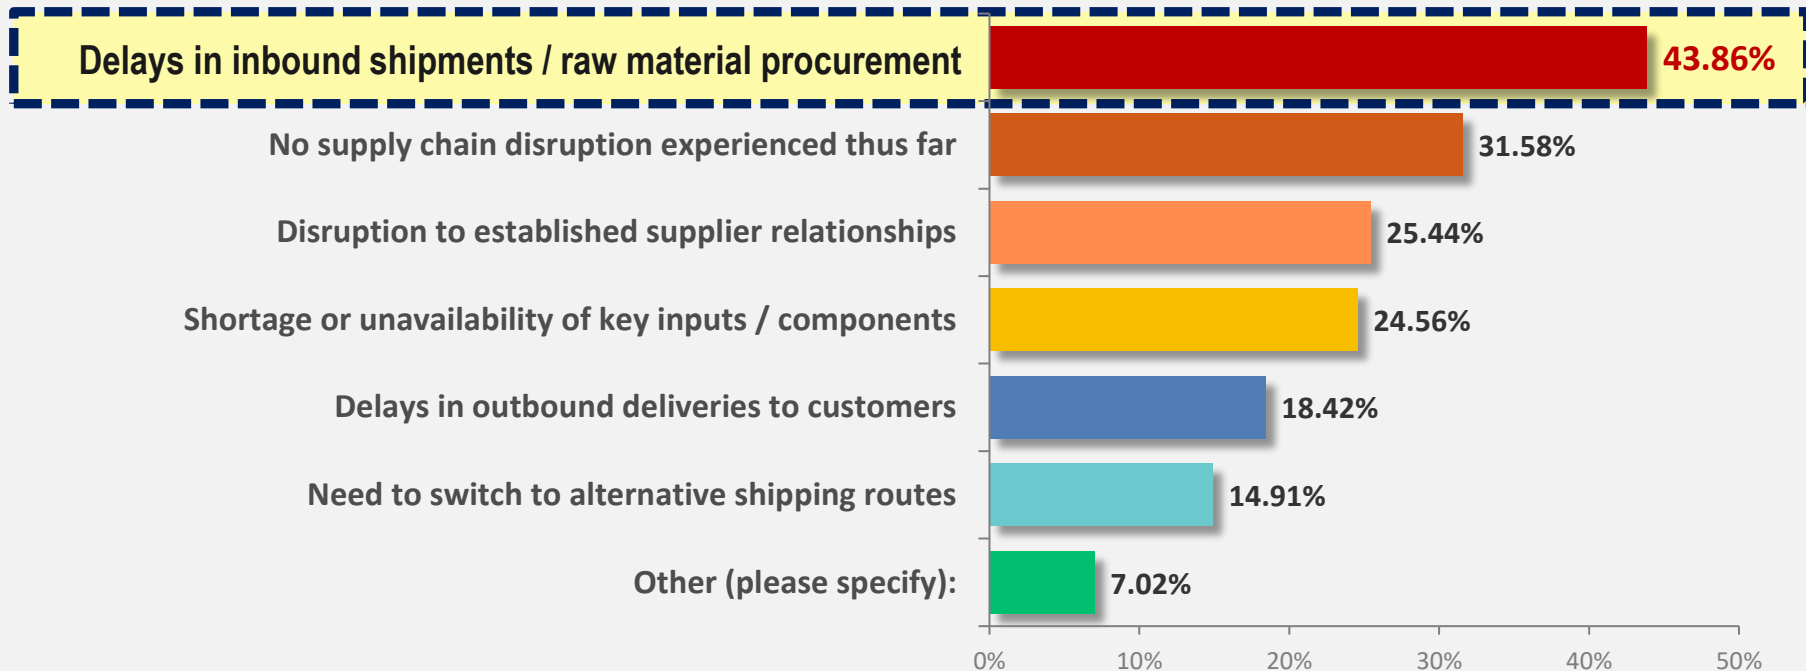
Delays in inbound shipments / raw material procurement 43.86%

No supply chain disruption experienced thus far 31.58%

Disruption to established supplier relationships 25.44%

Shortage or unavailability of key inputs / components 24.56%

Delays in outbound deliveries to customers 18.42%

Need to switch to alternative shipping routes 14.91%

Other (please specify): 7.02%

0% 10% 20% 30% 40% 50%